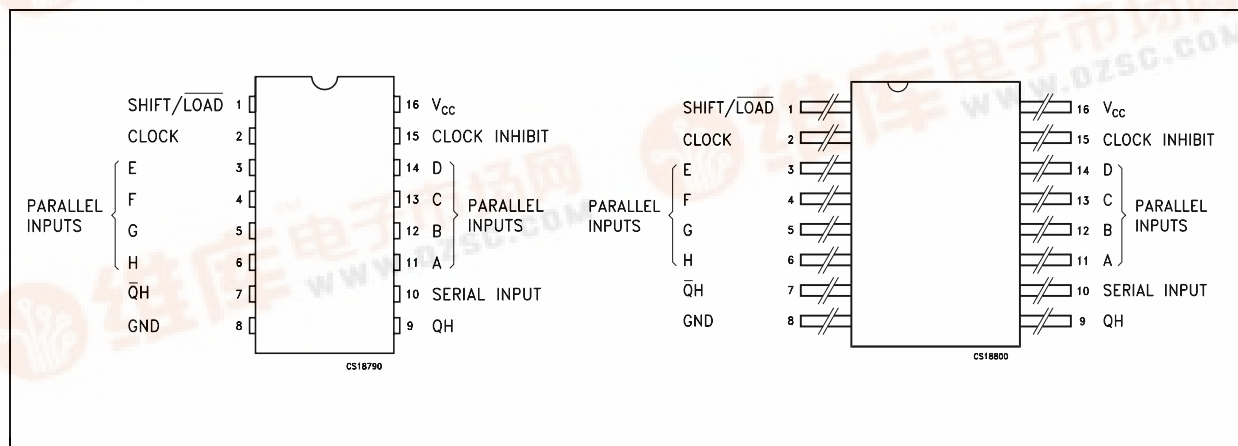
SHIFT/$\overline{LOAD}$ 1
CLOCK 2
PARALLEL INPUTS
E 3
F 4
G 5
H 6
$\overline{Q}$H 7
GND 8

16 $V_{CC}$
15 CLOCK INHIBIT
14 D
13 C
12 B
11 A
PARALLEL INPUTS
10 SERIAL INPUT
9 QH

CS18790

SHIFT/$\overline{LOAD}$ 1
CLOCK 2
PARALLEL INPUTS
E 3
F 4
G 5
H 6
$\overline{Q}$H 7
GND 8

16 $V_{CC}$
15 CLOCK INHIBIT
14 D
13 C
12 B
11 A
PARALLEL INPUTS
10 SERIAL INPUT
9 QH

CS18800

www.dzsc.com